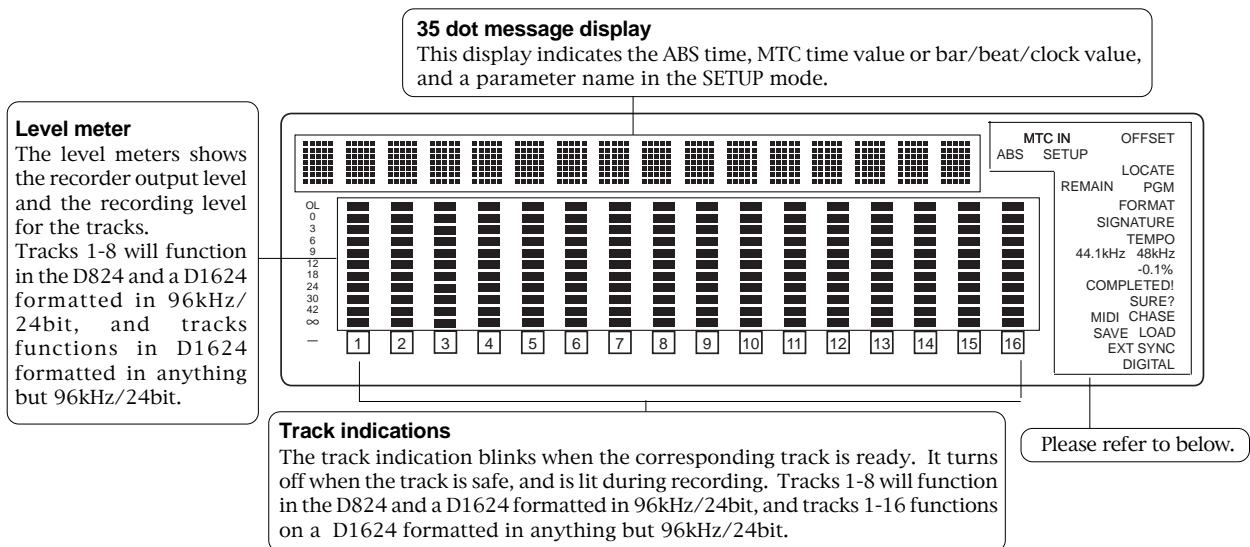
**35 dot message display**
This display indicates the ABS time, MTC time value or bar/beat/clock value, and a parameter name in the SETUP mode.

**Level meter**
The level meters shows the recorder output level and the recording level for the tracks.
Tracks 1-8 will function in the D824 and a D1624 formatted in 96kHz/24bit, and tracks functions in D1624 formatted in anything but 96kHz/24bit.

OL
0
3
6
9
12
18
24
30
42
∞
—

1 2 3 4 5 6 7 8 9 10 11 12 13 14 15 16

MTC IN
OFFSET
ABS
SETUP
LOCATE
REMAIN
PGM
FORMAT
SIGNATURE
TEMPO
44.1kHz
48kHz
-0.1%
COMPLETED!
SURE?
MIDI
CHASE
SAVE
LOAD
EXT SYNC
DIGITAL

**Track indications**
The track indication blinks when the corresponding track is ready. It turns off when the track is safe, and is lit during recording. Tracks 1-8 will function in the D824 and a D1624 formatted in 96kHz/24bit, and tracks 1-16 functions on a D1624 formatted in anything but 96kHz/24bit.

Please refer to below.